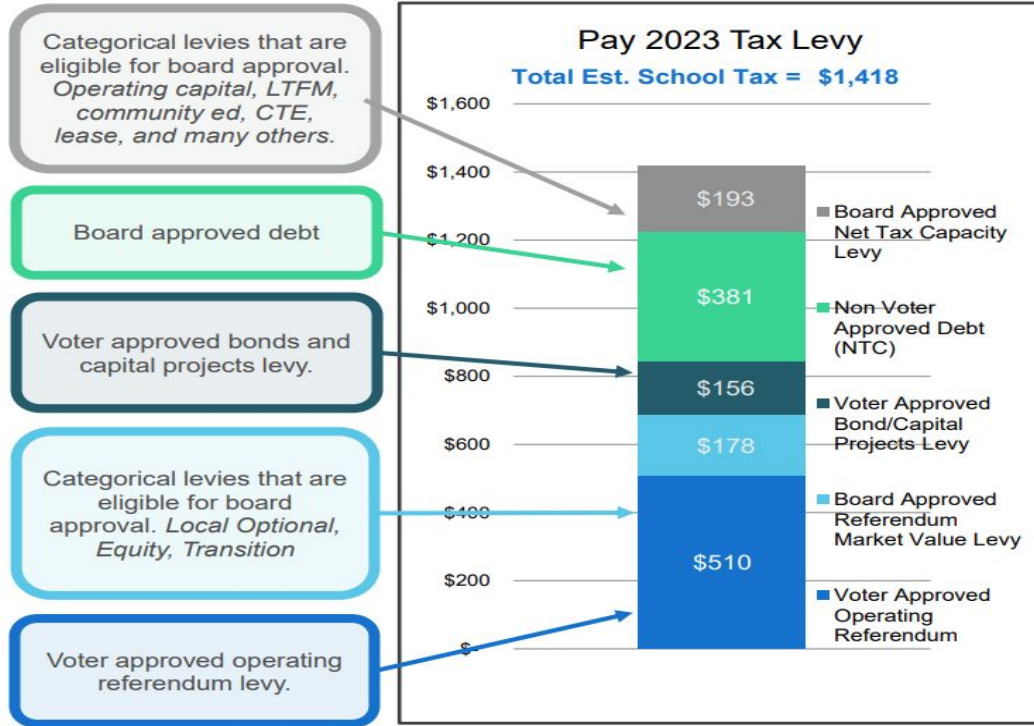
Categorical levies that are eligible for board approval. *Operating capital, LTFM, community ed, CTE, lease, and many others.*

Board approved debt

Voter approved bonds and capital projects levy.

Categorical levies that are eligible for board approval. *Local Optional, Equity, Transition*

Voter approved operating referendum levy.

Pay 2023 Tax Levy

Total Est. School Tax = $1,418

$1,600
$1,400
$1,200
$1,000
$800
$600
$400
$200
$-

$193
$381
$156
$178
$510

Board Approved Net Tax Capacity Levy

Non Voter Approved Debt (NTC)

Voter Approved Bond/Capital Projects Levy

Board Approved Referendum Market Value Levy

Voter Approved Operating Referendum